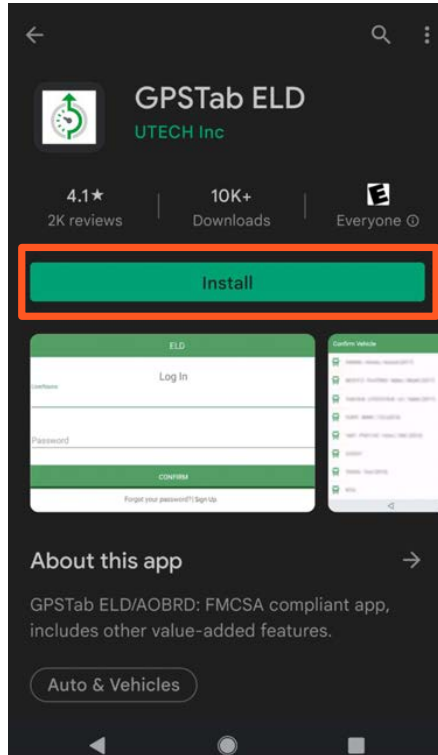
GPSTab ELD
UTECH Inc

4.1★
2K reviews

10K+
Downloads

E
Everyone ⓘ

Install

ELD
Log In
Username
Password
CONFIRM
Forgot your password? | Sign Up

Confirm Vehicle
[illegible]
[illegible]
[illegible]
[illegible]
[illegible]
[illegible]
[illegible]
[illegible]

About this app →

GPSTab ELD/AOBRD: FMCSA compliant app, includes other value-added features.

Auto & Vehicles